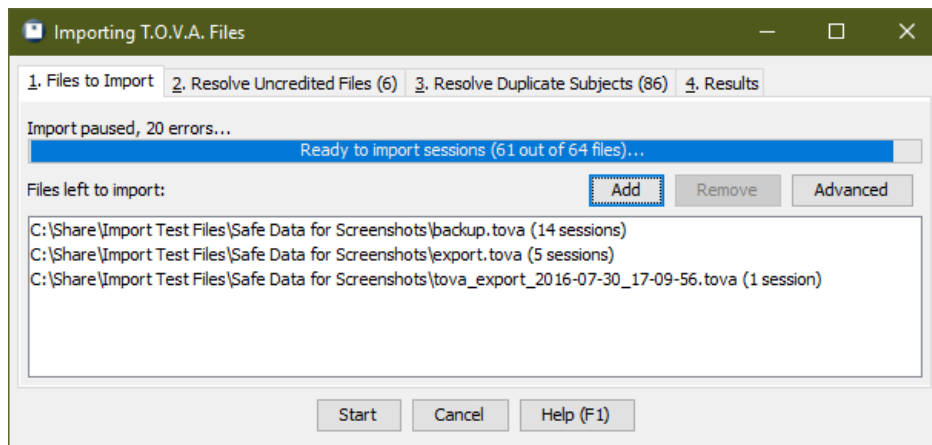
Importing T.O.V.A. Files

1. Files to Import | 2. Resolve Uncredited Files (6) | 3. Resolve Duplicate Subjects (86) | 4. Results

Import paused, 20 errors...

Ready to import sessions (61 out of 64 files)...

Files left to import:

Add | Remove | Advanced

C:\Share\Import Test Files\Safe Data for Screenshots\backup.tova (14 sessions)
C:\Share\Import Test Files\Safe Data for Screenshots\export.tova (5 sessions)
C:\Share\Import Test Files\Safe Data for Screenshots\tova_export_2016-07-30_17-09-56.tova (1 session)

Start | Cancel | Help (F1)